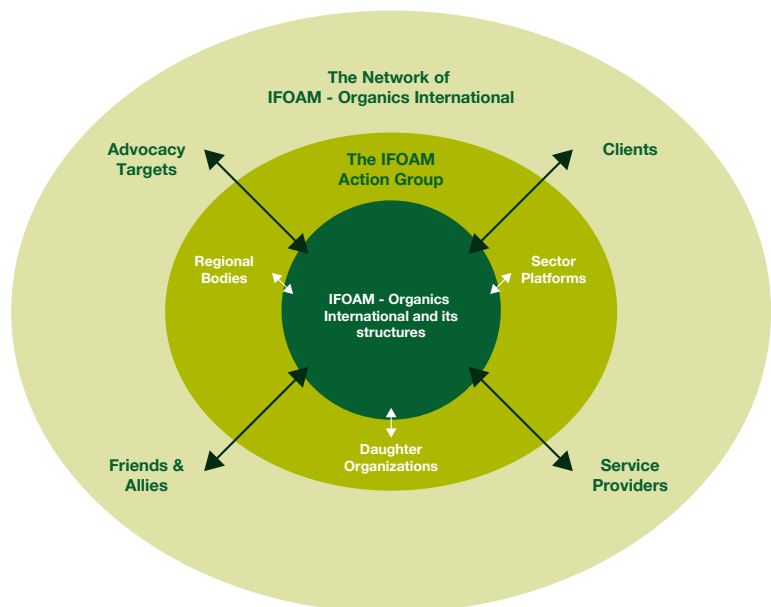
The Network of
IFOAM - Organics International

Advocacy Targets

Clients

The IFOAM Action Group

Regional Bodies

Sector Platforms

IFOAM - Organics International and its structures

Daughter Organizations

Friends & Allies

Service Providers